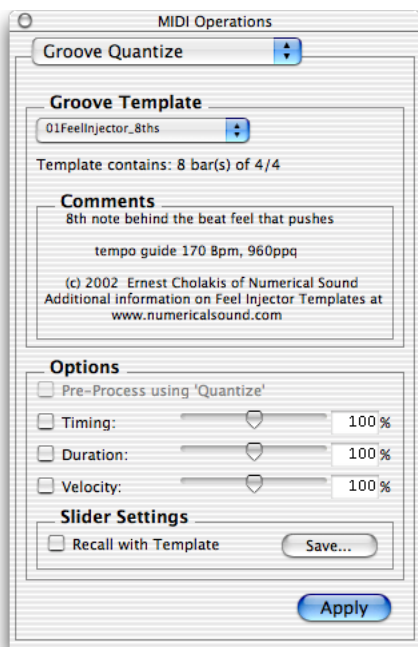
MIDI Operations

Groove Quantize

Groove Template

01FeelInjector_8ths

Template contains: 8 bar(s) of 4/4

Comments

8th note behind the beat feel that pushes

tempo guide 170 Bpm, 960ppq

(c) 2002 Ernest Cholakis of Numerical Sound
Additional information on Feel Injector Templates at
www.numericalsound.com

Options

Pre-Process using 'Quantize'

Timing: 100 %

Duration: 100 %

Velocity: 100 %

Slider Settings

Recall with Template

Save...

Apply